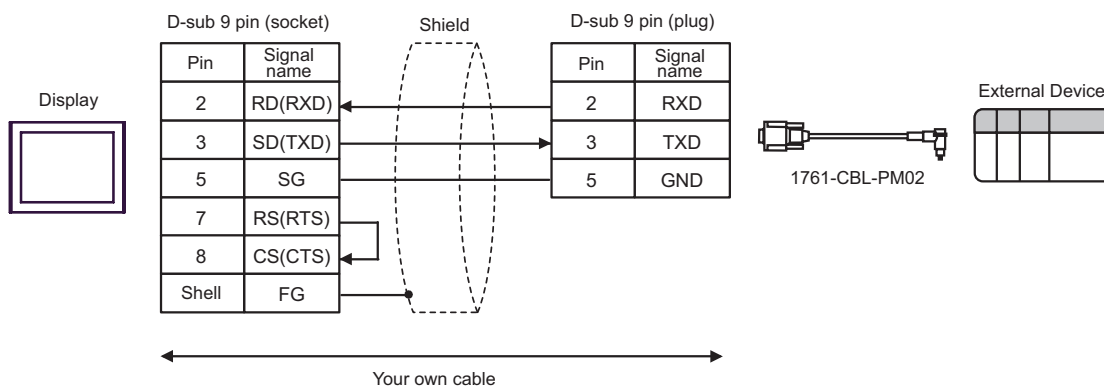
Display

D-sub 9 pin (socket)

| Pin | Signal name |
|---|---|
| 2 | RD(RXD) |
| 3 | SD(TXD) |
| 5 | SG |
| 7 | RS(RTS) |
| 8 | CS(CTS) |
| Shell | FG |

Shield

D-sub 9 pin (plug)

| Pin | Signal name |
|---|---|
| 2 | RXD |
| 3 | TXD |
| 5 | GND |

1761-CBL-PM02

External Device

Your own cable